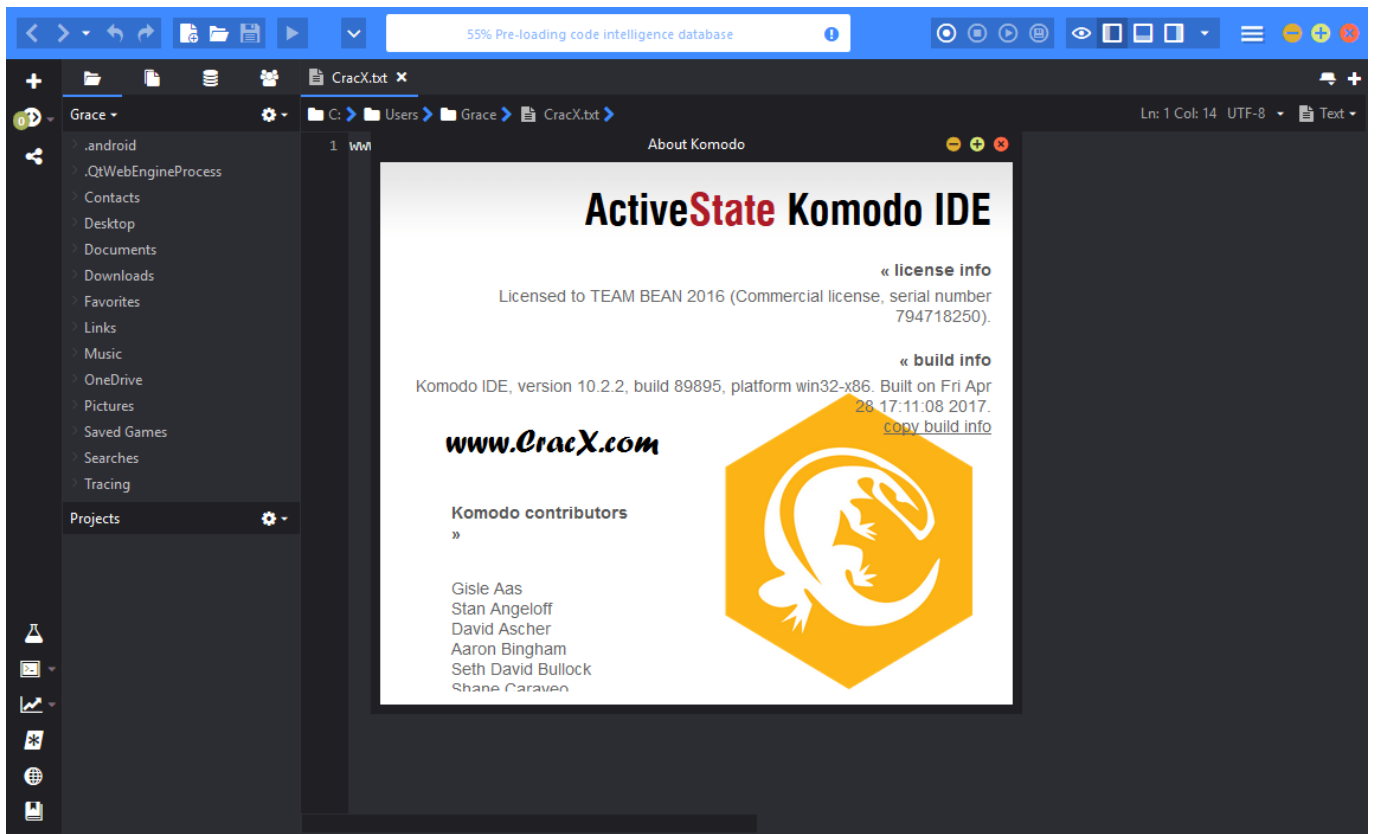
55% Pre-loading code intelligence database

CracX.txt ✕

Grace ▾

.android
.QtWebEngineProcess
Contacts
Desktop
Documents
Downloads
Favorites
Links
Music
OneDrive
Pictures
Saved Games
Searches
Tracing

Projects

C: › Users › Grace › CracX.txt ›

Ln: 1 Col: 14 UTF-8 ▾ Text ▾

1 ww

About Komodo

ActiveState Komodo IDE

« license info

Licensed to TEAM BEAN 2016 (Commercial license, serial number 794718250).

« build info

Komodo IDE, version 10.2.2, build 89895, platform win32-x86. Built on Fri Apr 28 17:11:08 2017.
copy build info

www.CracX.com

Komodo contributors
»

Gisle Aas
Stan Angeloff
David Ascher
Aaron Bingham
Seth David Bullock
Shane Caraveo